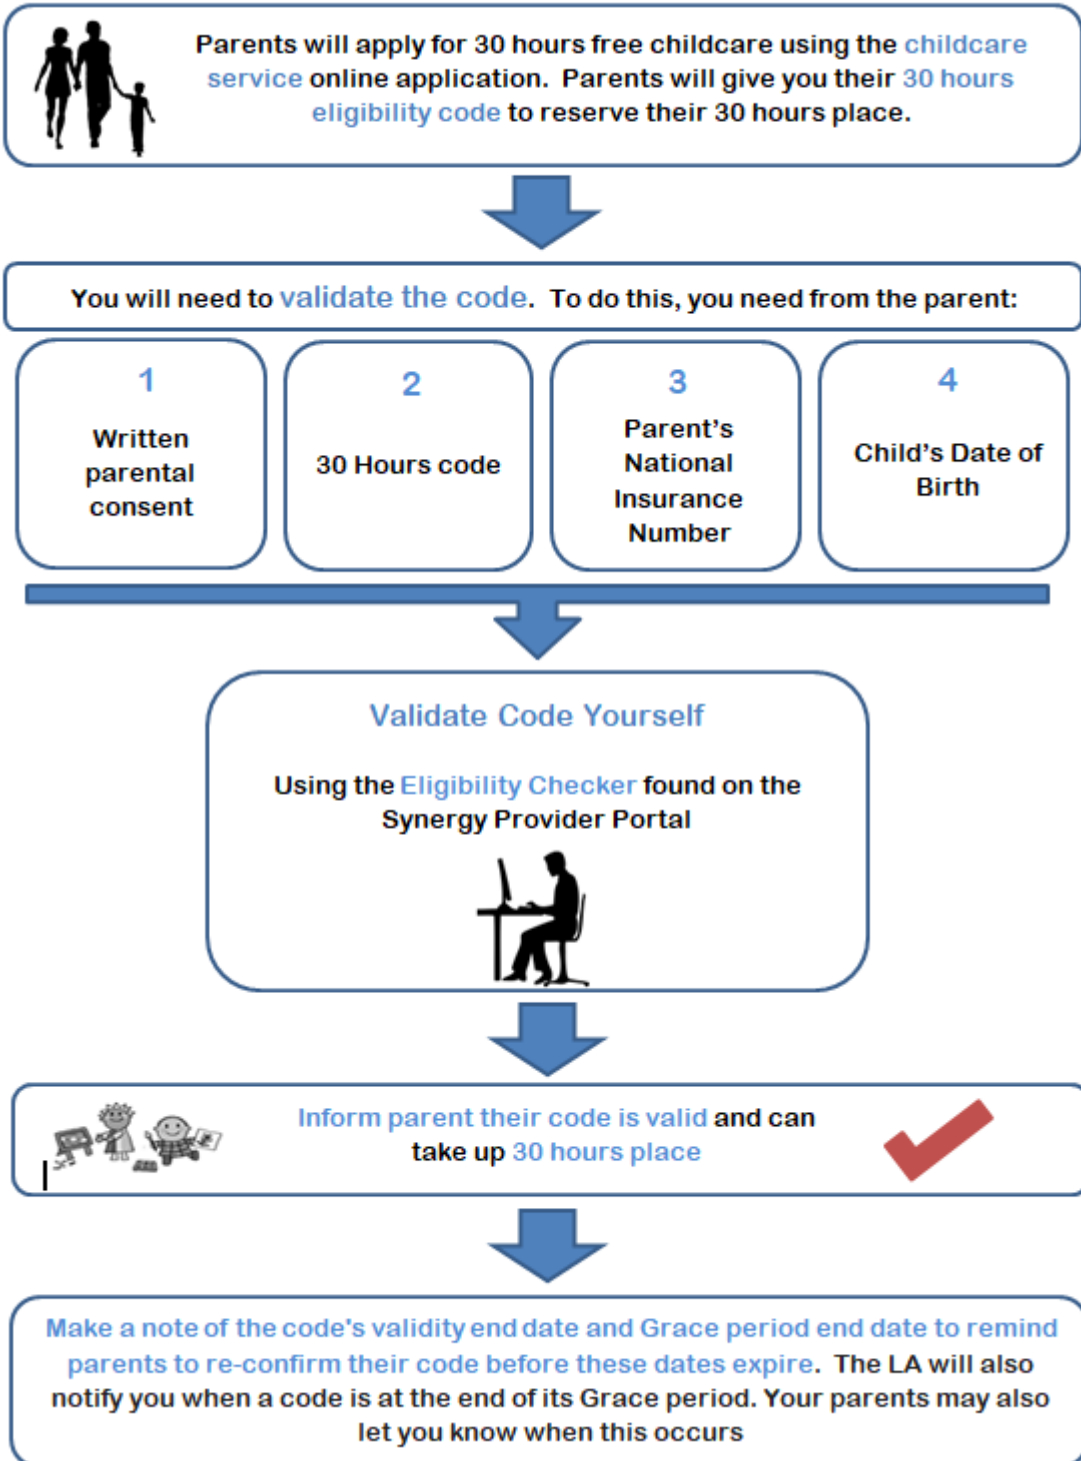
Parents will apply for 30 hours free childcare using the childcare service online application. Parents will give you their 30 hours eligibility code to reserve their 30 hours place.

You will need to validate the code. To do this, you need from the parent:

1
Written parental consent

2
30 Hours code

3
Parent's National Insurance Number

4
Child's Date of Birth

Validate Code Yourself

Using the Eligibility Checker found on the Synergy Provider Portal

Inform parent their code is valid and can take up 30 hours place

Make a note of the code's validity end date and Grace period end date to remind parents to re-confirm their code before these dates expire. The LA will also notify you when a code is at the end of its Grace period. Your parents may also let you know when this occurs